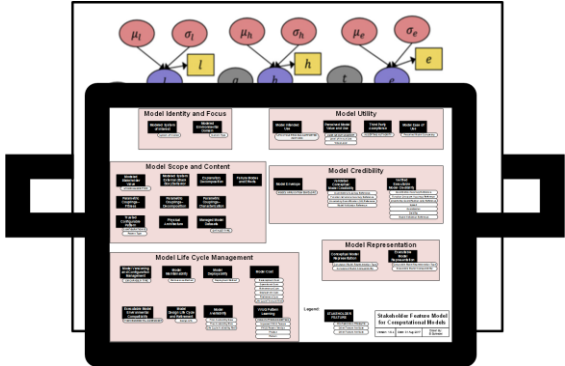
$\mu_l$ $\sigma_l$ $\mu_h$ $\sigma_h$ $\mu_e$ $\sigma_e$

$l$ $h$ $e$

$l$ $g$ $h$ $t$ $e$

Model Identity and Focus

Model Utility

Model Scope and Content

Model Credibility

Model Representation

Model Life Cycle Management

Legend:

STAKEHOLDER FEATURE

Stakeholder Feature Model for Computational Models